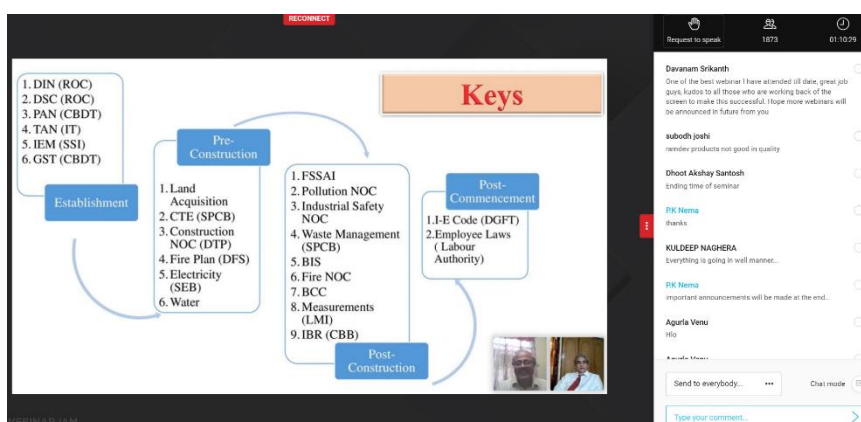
RECONNECT

1. DIN (ROC)
2. DSC (ROC)
3. PAN (CBDT)
4. TAN (IT)
5. IEM (SSI)
6. GST (CBDT)

Establishment

Pre-Construction

1. Land Acquisition
2. CTE (SPCB)
3. Construction NOC (DTP)
4. Fire Plan (DFS)
5. Electricity (SEB)
6. Water

Keys

1. FSSAI
2. Pollution NOC
3. Industrial Safety NOC
4. Waste Management (SPCB)
5. BIS
6. Fire NOC
7. BCC
8. Measurements (LMI)
9. IBR (CBB)

Post-Construction

Post-Commencement

1. I-E Code (DGFT)
2. Employee Laws ( Labour Authority)

Request to speak
1873
01:10:29

Davanam Srikanth
One of the best webinar I have attended till date, great job guys, kudos to all those who are working back of the screen to make this successful. Hope more webinars will be announced in future from you

subodh joshi
ramdev products not good in quality

Dhoot Akshay Santosh
Ending time of seminar

P.K Nema
thanks

KULDEEP NAGHERA
Everything is going in well manner...

P.K Nema
important announcements will be made at the end...

Agurla Venu
Hlo

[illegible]

Send to everybody...
Chat mode

Type your comment...

WEBINARJAM